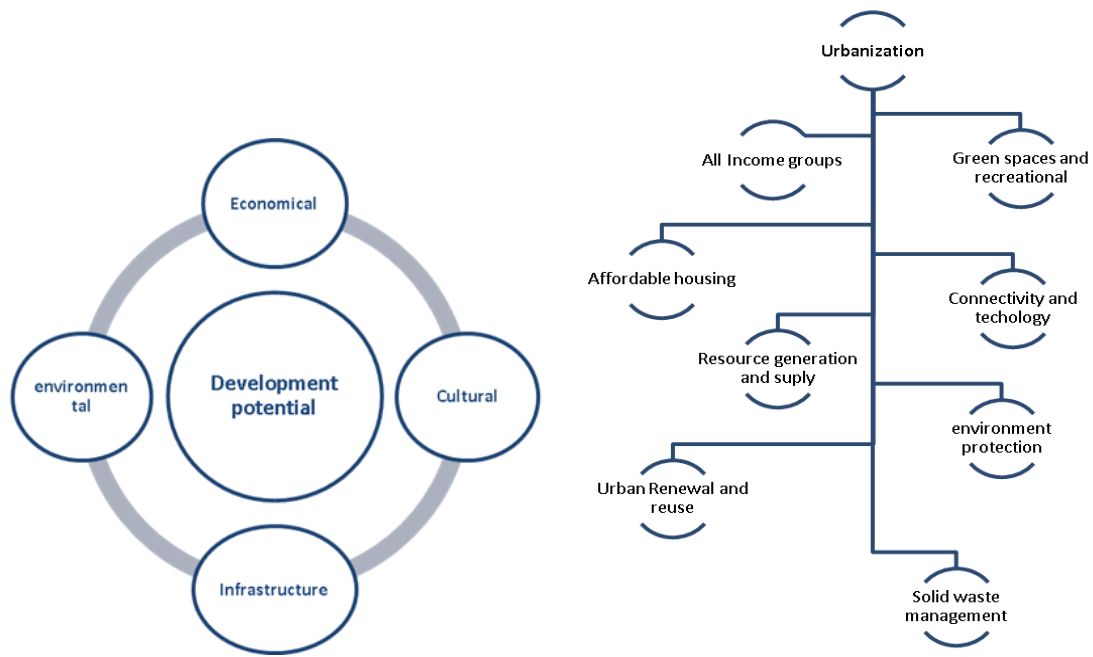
Economical

environmen tal

Development potential

Cultural

Infrastructure

Urbanization

All Income groups

Green spaces and recreational

Affordable housing

Connectivity and techology

Resource generation and suply

environment protection

Urban Renewal and reuse

Solid waste management